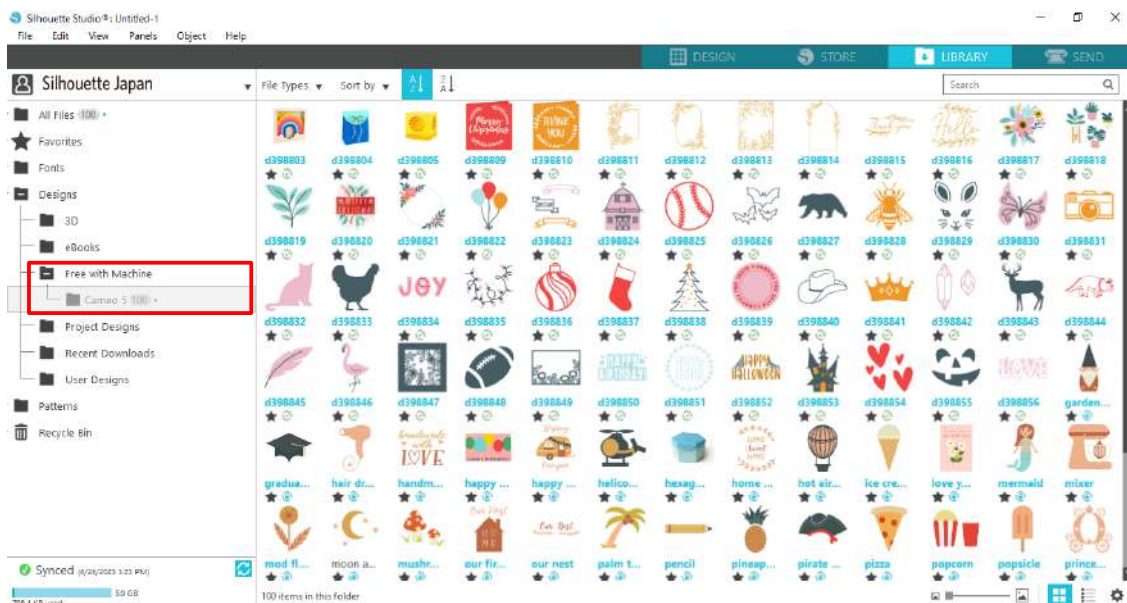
Silhouette Studio®: Untitled-1

File Edit View Panels Object Help

DESIGN STORE LIBRARY SEND

Silhouette Japan

File Types Sort by

Search

All Files 100
Favorites
Fonts
Designs
3D
eBooks
Free with Machine
Cameo 5 100
Project Designs
Recent Downloads
User Designs
Patterns
Recycle Bin

Synced (6/26/2023 3:25 PM)

50 GB

d398803 d398804 d398805 d398809 d398810 d398811 d398812 d398813 d398814 d398815 d398816 d398817 d398818

d398819 d398820 d398821 d398822 d398823 d398824 d398825 d398826 d398827 d398828 d398829 d398830 d398831

JOY

d398832 d398833 d398834 d398835 d398836 d398837 d398838 d398839 d398840 d398841 d398842 d398843 d398844

d398845 d398846 d398847 d398848 d398849 d398850 d398851 d398852 d398853 d398854 d398855 d398856 garden...

LOVE

gradua... hair dr... handm... happy ... happy ... helico... hexag... home ... hot air... ice cre... love y... mermaid mixer

mod fl... moon a... mushr... our fir... our nest palm t... pencil pineap... pirate ... pizza popcorn popsicle prince...

100 items in this folder